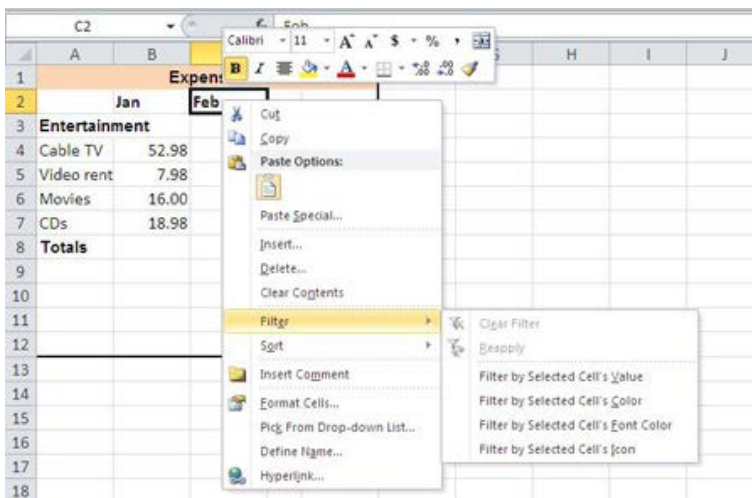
C2

$f_x$ Feb

Calibri 11 A A $ % ,

B I

| | A | B | C | | | G | H | I | J |
|---|---|---|---|---|---|---|---|---|---|
| 1 | | | Expens | | | | | | |
| 2 | | Jan | Feb | | | | | | |
| 3 | Entertainment | | | | | | | | |
| 4 | Cable TV | 52.98 | | | | | | | |
| 5 | Video rent | 7.98 | | | | | | | |
| 6 | Movies | 16.00 | | | | | | | |
| 7 | CDs | 18.98 | | | | | | | |
| 8 | Totals | | | | | | | | |
| 9 | | | | | | | | | |
| 10 | | | | | | | | | |
| 11 | | | | | | | | | |
| 12 | | | | | | | | | |
| 13 | | | | | | | | | |
| 14 | | | | | | | | | |
| 15 | | | | | | | | | |
| 16 | | | | | | | | | |
| 17 | | | | | | | | | |
| 18 | | | | | | | | | |

Cut
Copy
Paste Options:
Paste Special...
Insert...
Delete...
Clear Contents
Filter
Sort
Insert Comment
Format Cells...
Pick From Drop-down List...
Define Name...
Hyperlink...

Clear Filter
Reapply
Filter by Selected Cell's Value
Filter by Selected Cell's Color
Filter by Selected Cell's Font Color
Filter by Selected Cell's Icon